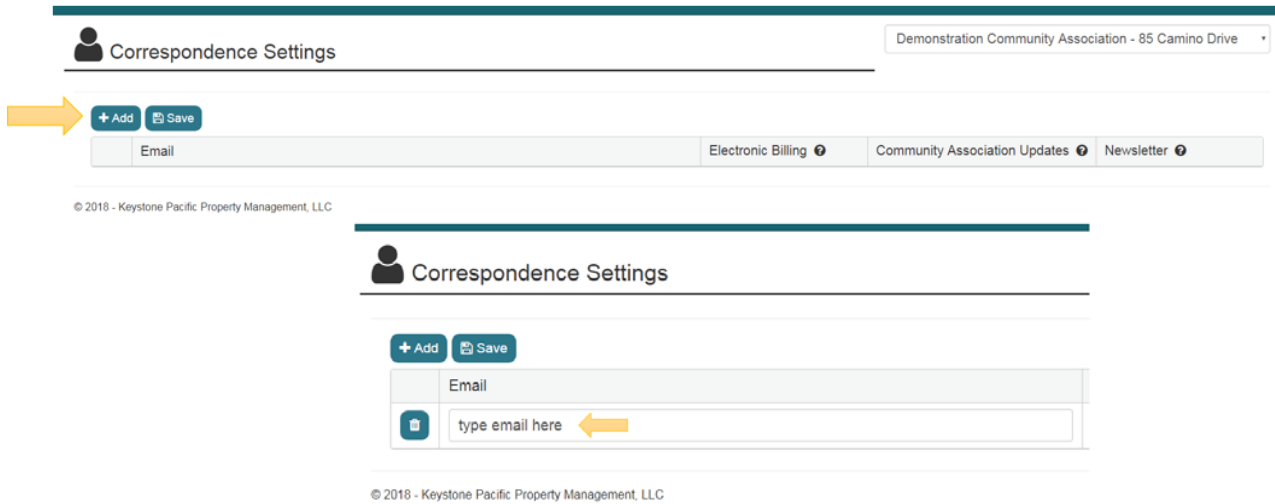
Correspondence Settings

Demonstration Community Association - 85 Camino Drive

+ Add Save

| | Email | Electronic Billing | Community Association Updates | Newsletter |
|---|---|---|---|---|

© 2018 - Keystone Pacific Property Management, LLC

Correspondence Settings

+ Add Save

| | Email |
|---|---|
| | type email here |

© 2018 - Keystone Pacific Property Management, LLC